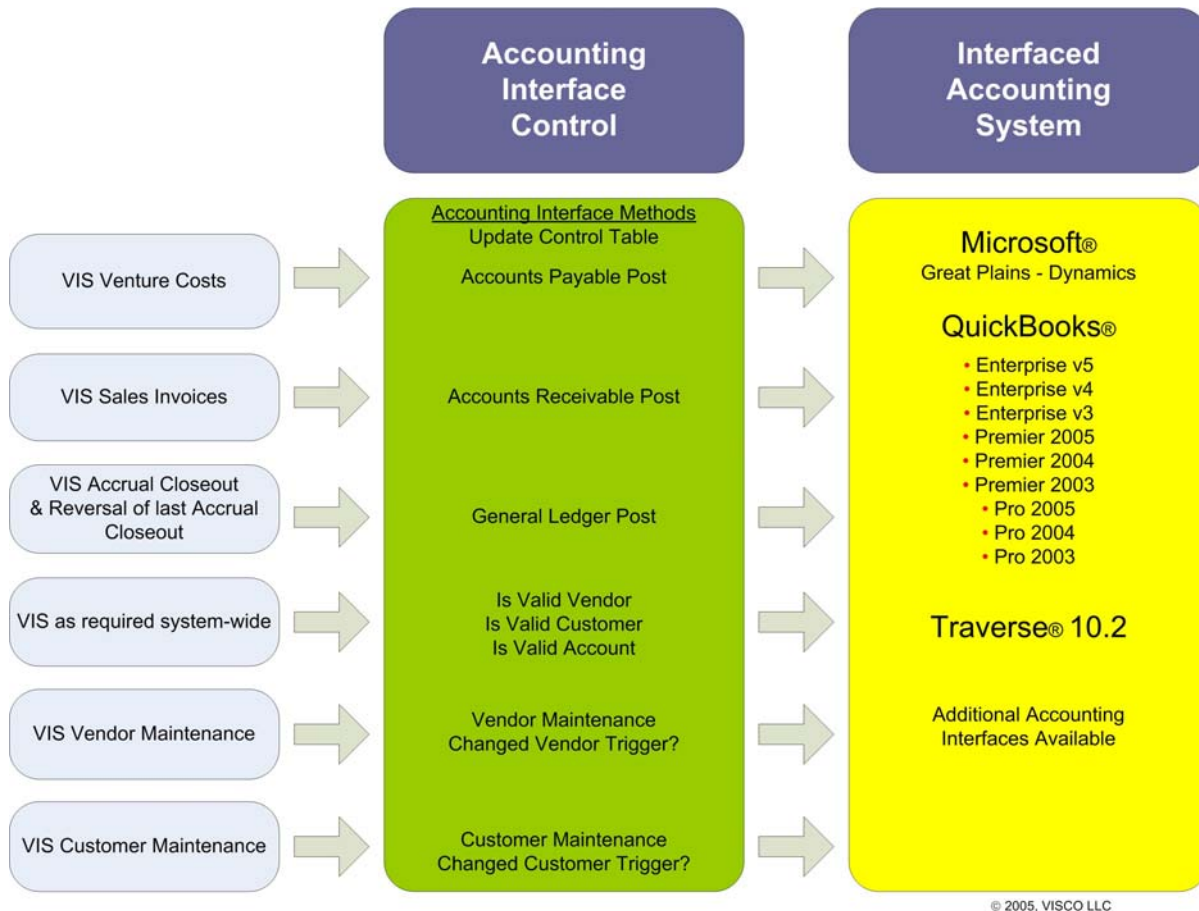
Accounting Interface Control

Interfaced Accounting System

VIS Venture Costs

VIS Sales Invoices

VIS Accrual Closeout & Reversal of last Accrual Closeout

VIS as required system-wide

VIS Vendor Maintenance

VIS Customer Maintenance

Accounting Interface Methods
Update Control Table

Accounts Payable Post

Accounts Receivable Post

General Ledger Post

Is Valid Vendor
Is Valid Customer
Is Valid Account

Vendor Maintenance
Changed Vendor Trigger?

Customer Maintenance
Changed Customer Trigger?

Microsoft®
Great Plains - Dynamics

QuickBooks®
• Enterprise v5
• Enterprise v4
• Enterprise v3
• Premier 2005
• Premier 2004
• Premier 2003
• Pro 2005
• Pro 2004
• Pro 2003

Traverse® 10.2

Additional Accounting Interfaces Available

© 2005, VISCO LLC